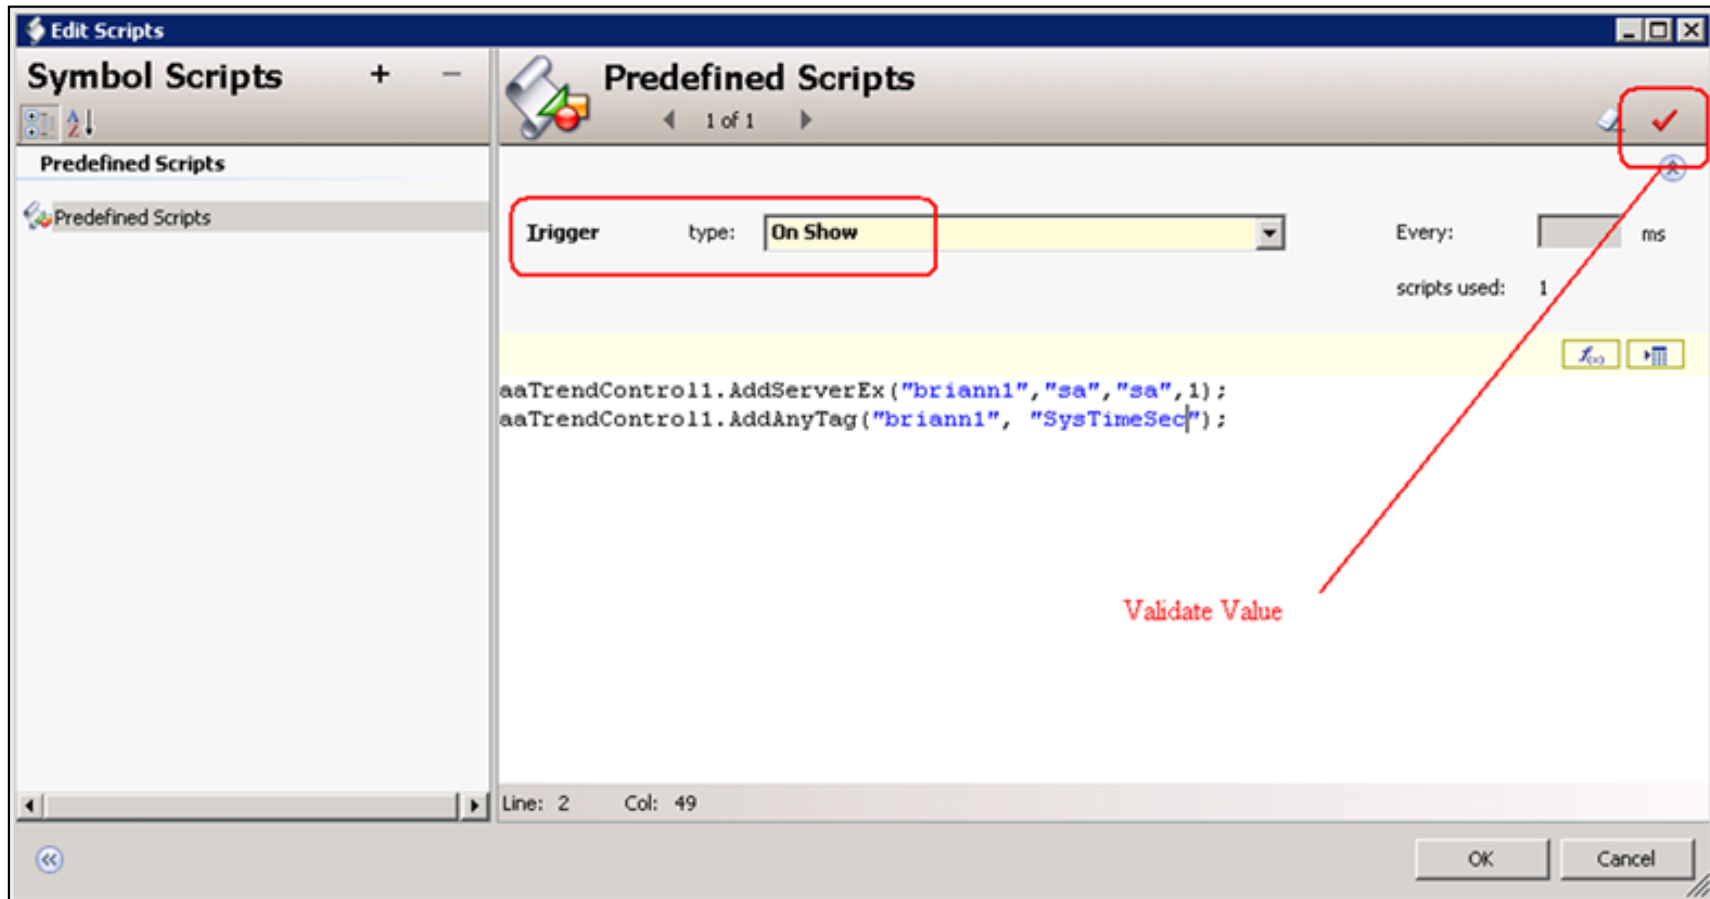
Edit Scripts

Symbol Scripts + −

Predefined Scripts

Predefined Scripts

Predefined Scripts

1 of 1

Trigger type: On Show

Every: ms

scripts used: 1

aaTrendControl1.AddServerEx("briann1","sa","sa",1);
aaTrendControl1.AddAnyTag("briann1", "SysTimeSec");

Validate Value

Line: 2 Col: 49

OK Cancel